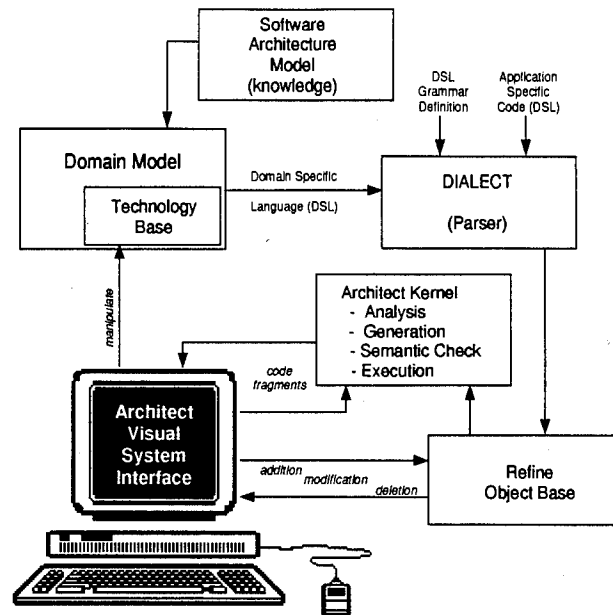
Software Architecture Model (knowledge)

DSL Grammar Definition

Application Specific Code (DSL)

Domain Model

Technology Base

Domain Specific Language (DSL)

DIALECT

(Parser)

manipulate

Architect Kernel
- Analysis
- Generation
- Semantic Check
- Execution

code fragments

Architect Visual System Interface

addition

modification

deletion

Refine Object Base